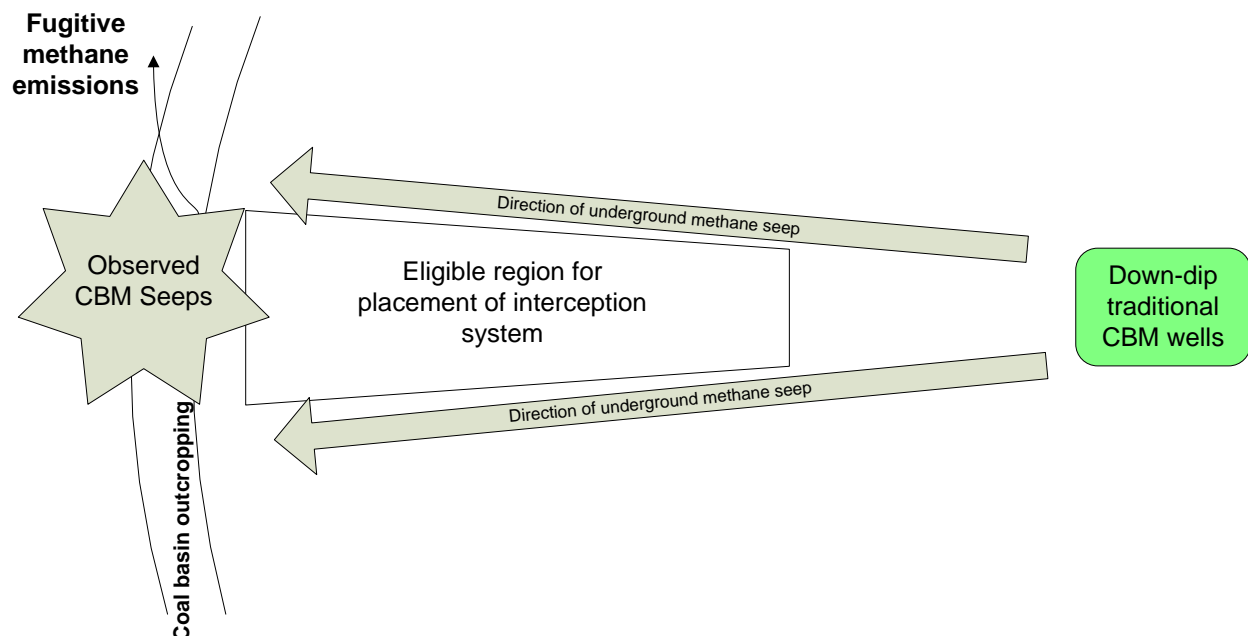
Fugitive methane emissions

Observed CBM Seeps

Direction of underground methane seep

Eligible region for placement of interception system

Down-dip traditional CBM wells

Direction of underground methane seep

Coal basin outcropping